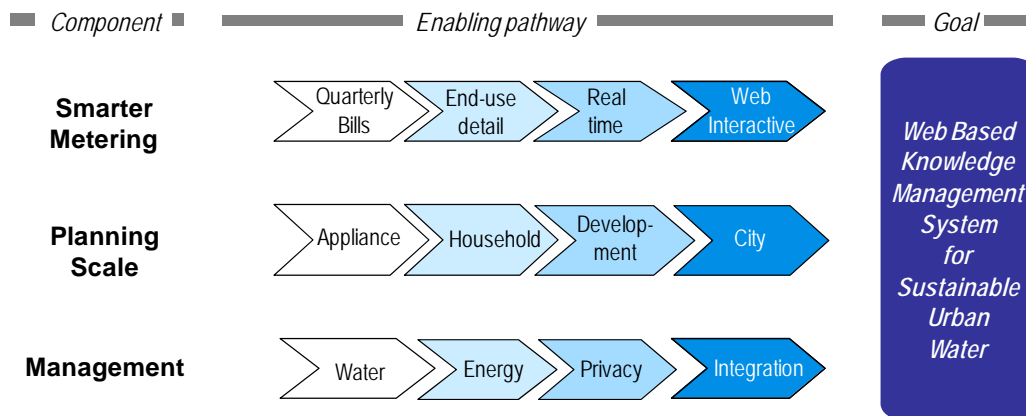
Component

Enabling pathway

Goal

Smarter Metering

Quarterly Bills

End-use detail

Real time

Web Interactive

Planning Scale

Appliance

Household

Development

City

Management

Water

Energy

Privacy

Integration

Web Based Knowledge Management System for Sustainable Urban Water